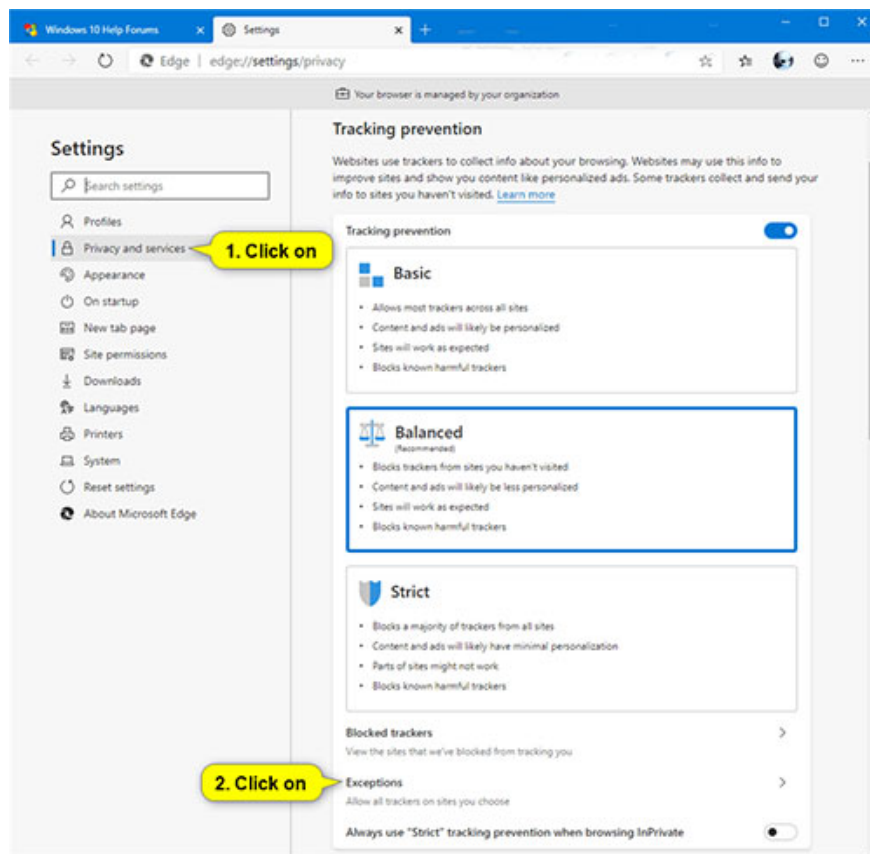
Windows 10 Help Forums
Settings
Edge | edge://settings/privacy
Your browser is managed by your organization

Settings
Search settings
Profiles
Privacy and services
1. Click on
Appearance
On startup
New tab page
Site permissions
Downloads
Languages
Printers
System
Reset settings
About Microsoft Edge

Tracking prevention

Websites use trackers to collect info about your browsing. Websites may use this info to improve sites and show you content like personalized ads. Some trackers collect and send your info to sites you haven't visited. Learn more

Tracking prevention

Basic
• Allows most trackers across all sites
• Content and ads will likely be personalized
• Sites will work as expected
• Blocks known harmful trackers

Balanced
(Recommended)
• Blocks trackers from sites you haven't visited
• Content and ads will likely be less personalized
• Sites will work as expected
• Blocks known harmful trackers

Strict
• Blocks a majority of trackers from all sites
• Content and ads will likely have minimal personalization
• Parts of sites might not work
• Blocks known harmful trackers

Blocked trackers
View the sites that we've blocked from tracking you

2. Click on
Exceptions
Allow all trackers on sites you choose

Always use "Strict" tracking prevention when browsing InPrivate